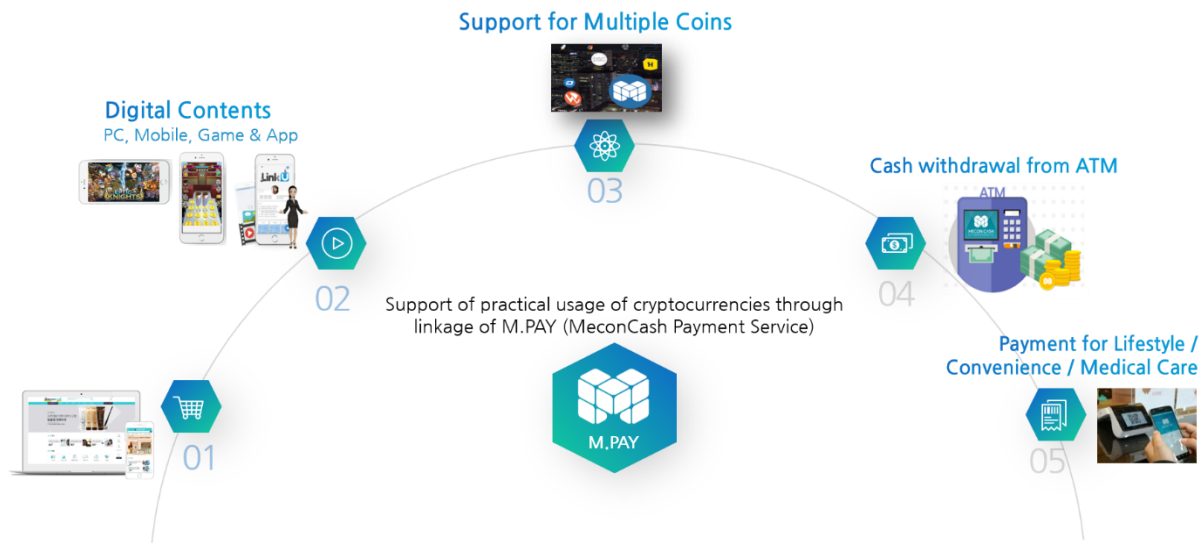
Support for Multiple Coins

03

Digital Contents
PC, Mobile, Game & App

Link

02

Cash withdrawal from ATM

ATM

MECONCASH

04

Support of practical usage of cryptocurrencies through linkage of M.PAY (MeconCash Payment Service)

M.PAY

Payment for Lifestyle / Convenience / Medical Care

01

05